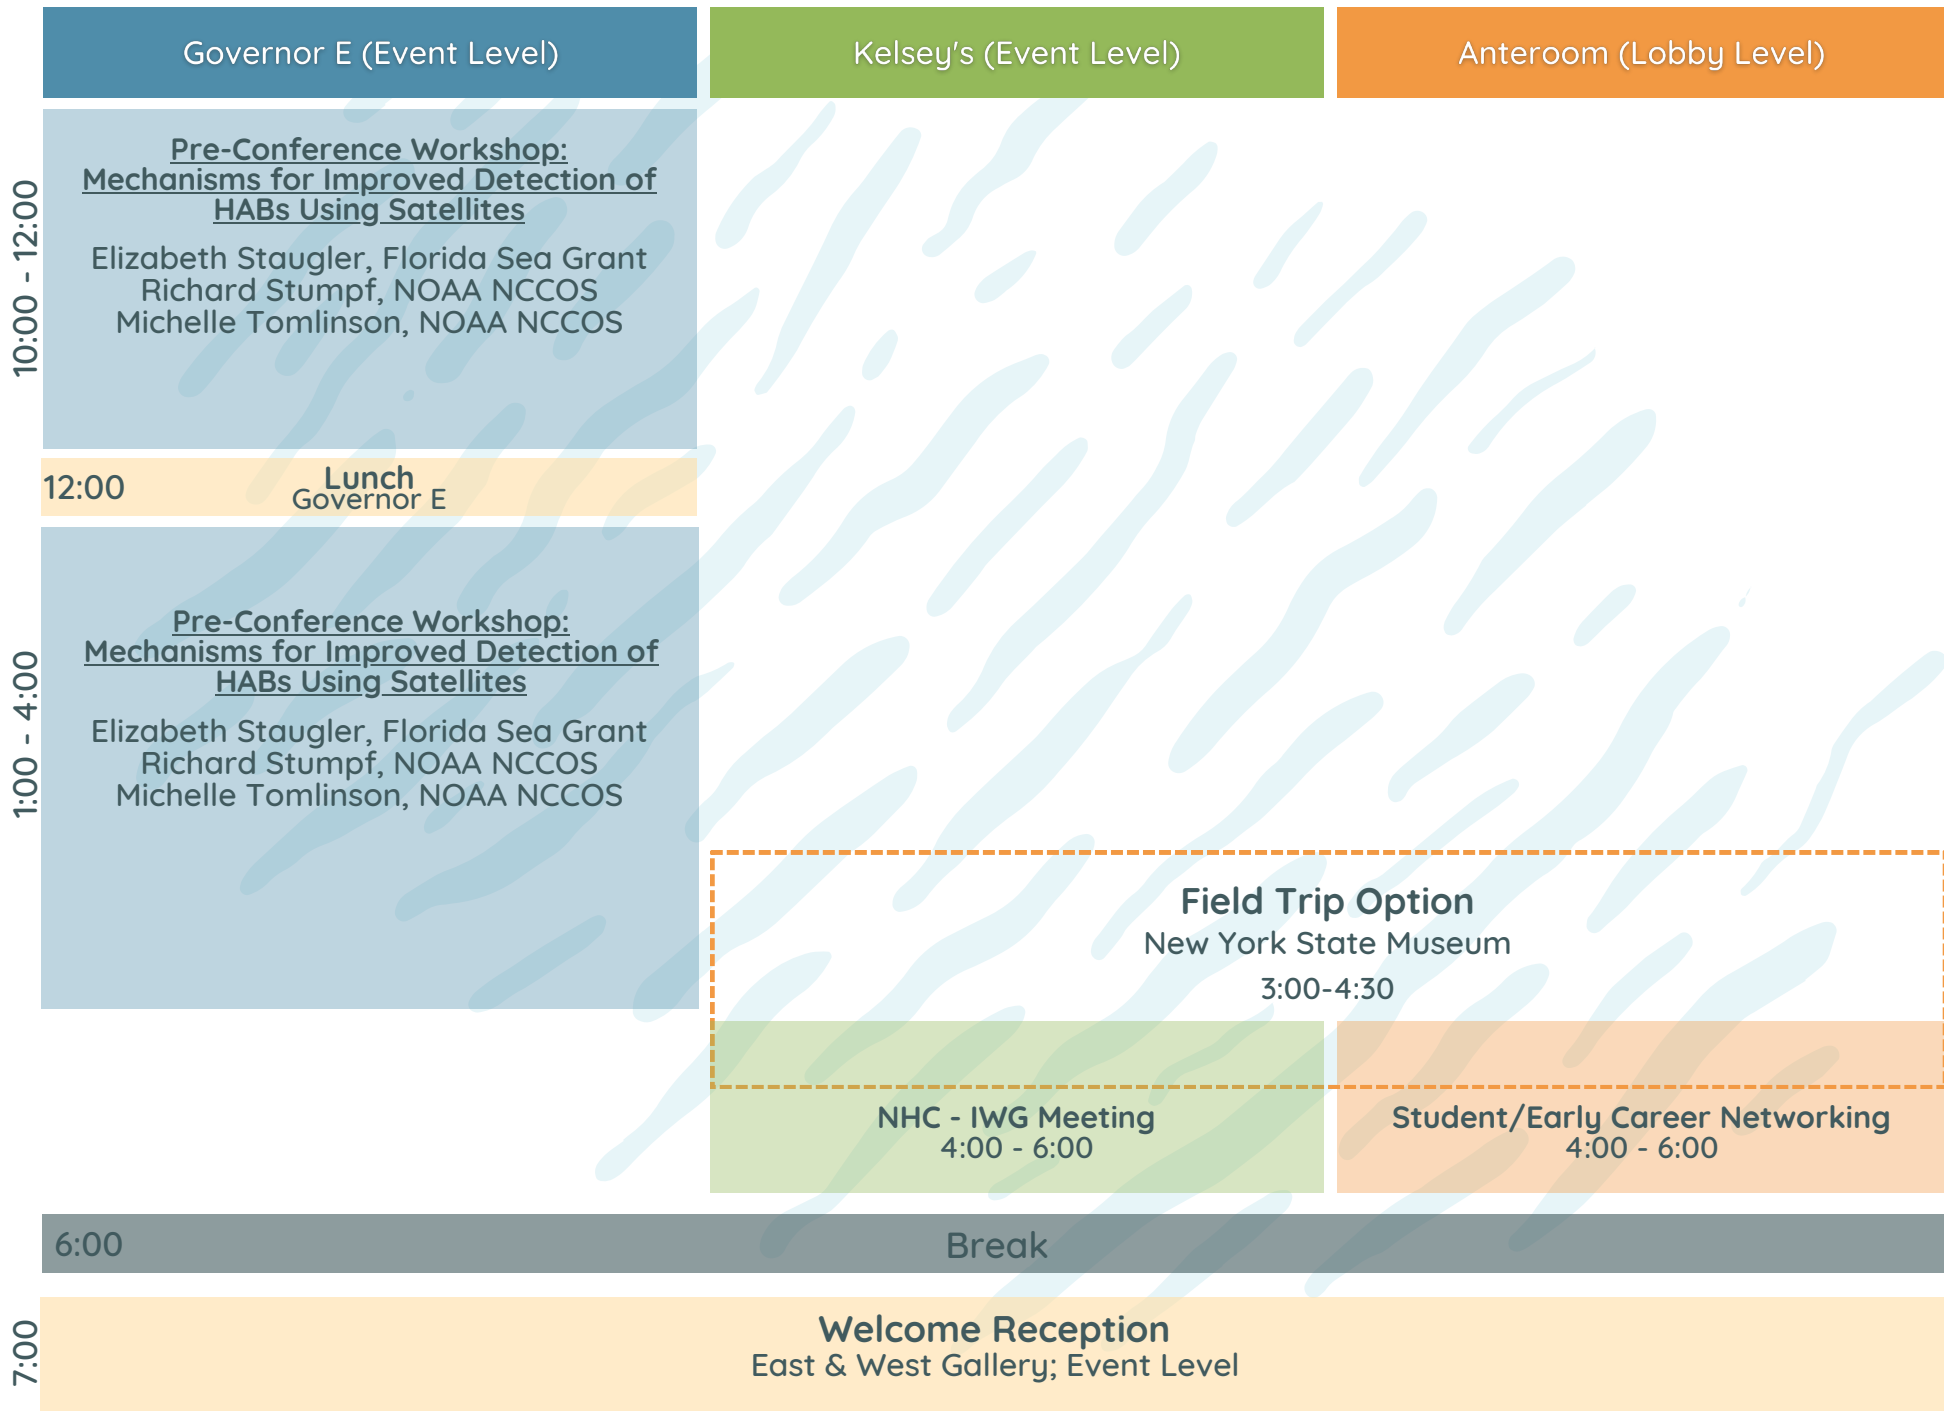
Governor E (Event Level)

Kelsey's (Event Level)

Anteroom (Lobby Level)

10:00 - 12:00

Pre-Conference Workshop: Mechanisms for Improved Detection of HABs Using Satellites

Elizabeth Staugler, Florida Sea Grant
Richard Stumpf, NOAA NCCOS
Michelle Tomlinson, NOAA NCCOS

12:00 Lunch
Governor E

1:00 - 4:00

Pre-Conference Workshop: Mechanisms for Improved Detection of HABs Using Satellites

Elizabeth Staugler, Florida Sea Grant
Richard Stumpf, NOAA NCCOS
Michelle Tomlinson, NOAA NCCOS

Field Trip Option
New York State Museum
3:00-4:30

NHC - IWG Meeting
4:00 - 6:00

Student/Early Career Networking
4:00 - 6:00

6:00 Break

7:00

Welcome Reception
East & West Gallery; Event Level